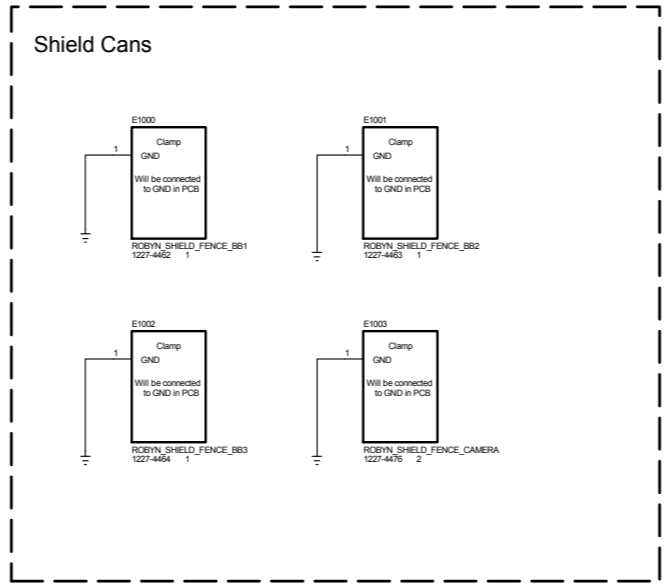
Shield Cans

E1000
1
Clamp
GND
Will be connected to GND in PCB
ROBYN_SHIELD_FENCE_BB1
1227-4462 1

E1001
1
Clamp
GND
Will be connected to GND in PCB
ROBYN_SHIELD_FENCE_BB2
1227-4463 1

E1002
1
Clamp
GND
Will be connected to GND in PCB
ROBYN_SHIELD_FENCE_BB3
1227-4464 1

E1003
1
Clamp
GND
Will be connected to GND in PCB
ROBYN_SHIELD_FENCE_CAMERA
1227-4476 2